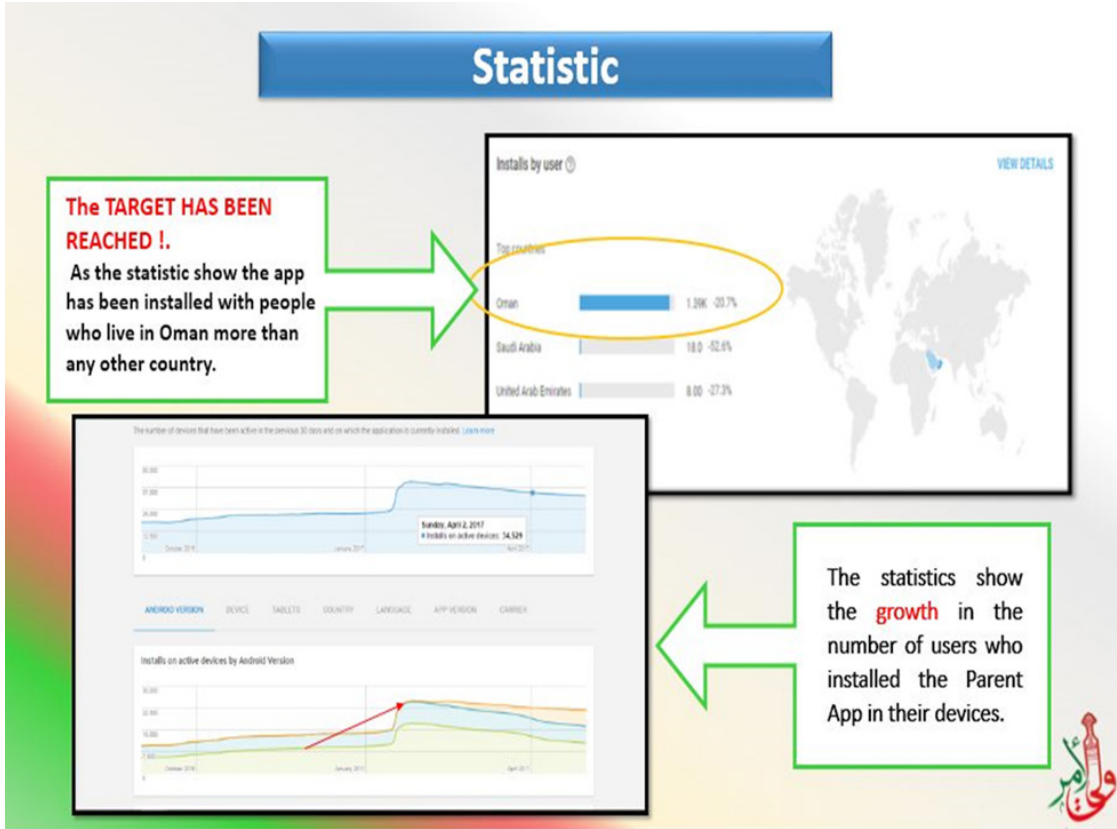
Statistic

The TARGET HAS BEEN REACHED !.

As the statistic show the app has been installed with people who live in Oman more than any other country.

Installs by user

VIEW DETAILS

Top countries

Oman 1.39K -20.7%

Saudi Arabia 18.0 -52.6%

United Arab Emirates 8.00 -27.3%

The number of devices that have been active in the previous 30 days and on which the application is currently installed. Learn more

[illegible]

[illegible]

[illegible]

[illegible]

October 2016 January 2017 April 2017

Sunday, April 2, 2017
Installs on active devices: 34,529

ANDROID VERSION DEVICE TABLETS COUNTRY LANGUAGE APP VERSION CARRIER

Installs on active devices by Android Version

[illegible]

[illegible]

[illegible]

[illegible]

October 2016 January 2017 April 2017

The statistics show the growth in the number of users who installed the Parent App in their devices.

ولي أمر